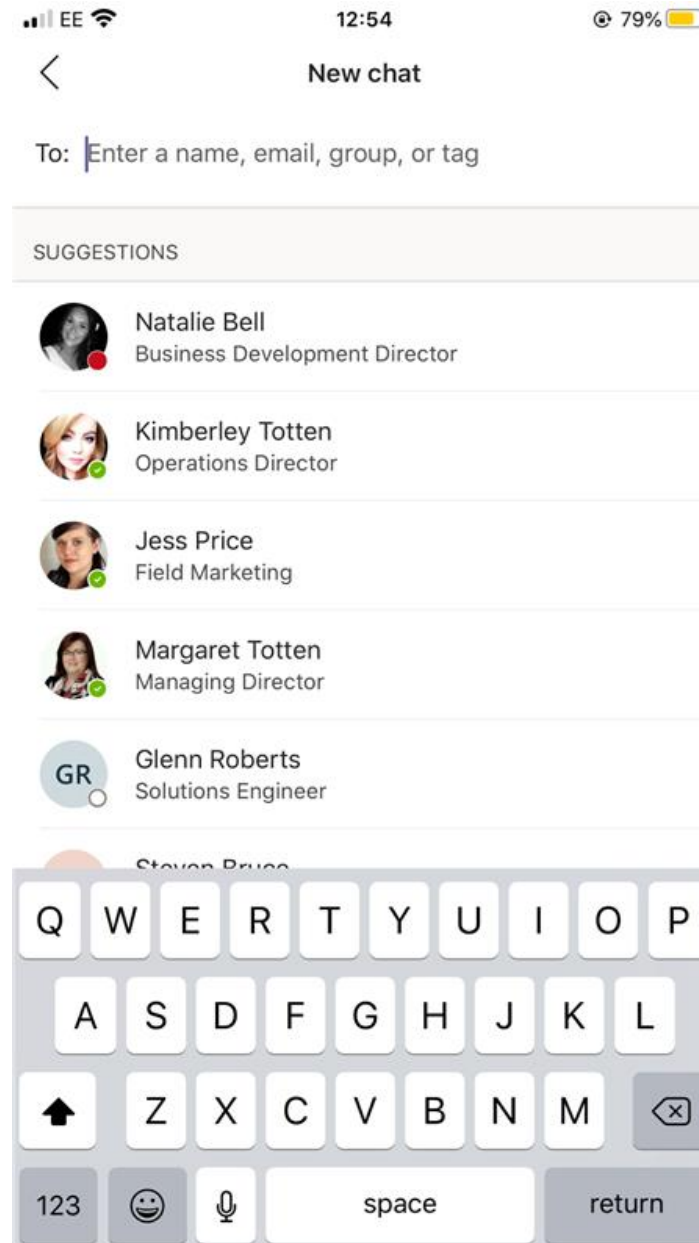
EE 12:54 79%

New chat

To: Enter a name, email, group, or tag

SUGGESTIONS

Natalie Bell
Business Development Director

Kimberley Totten
Operations Director

Jess Price
Field Marketing

Margaret Totten
Managing Director

GR Glenn Roberts
Solutions Engineer

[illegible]

Q W E R T Y U I O P
A S D F G H J K L
Z X C V B N M
123 space return